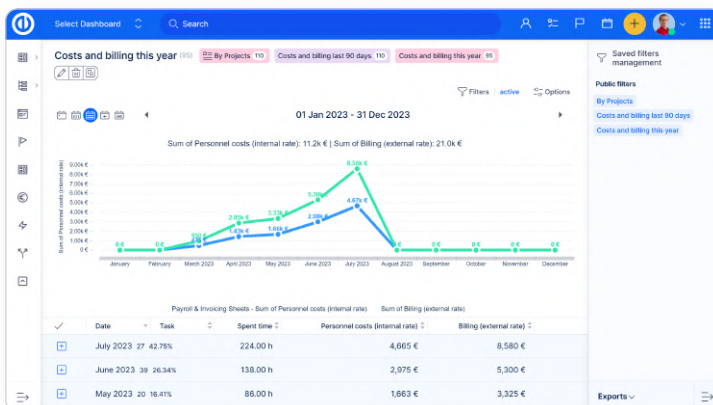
Select Dashboard

Search

Costs and billing this year (95) By Projects 110 Costs and billing last 90 days 110 Costs and billing this year 95

Filters active Options

01 Jan 2023 - 31 Dec 2023

Sum of Personnel costs (internal rate): 11.2k € | Sum of Billing (external rate): 21.0k €

Sum of Personnel costs (internal rate)

9.00k €
8.00k €
7.00k €
6.00k €
5.00k €
4.00k €
3.00k €
2.00k €
1.00k €
0 €

0 € 0 € 358 € 2.88k € 3.33k € 5.38k € 8.58k € 0 € 0 € 0 € 0 € 0 €
1.43k € 1.66k € 2.98k € 4.67k €

January February March 2023 April 2023 May 2023 June 2023 July 2023 August 2023 September October November December

Payroll & Invoicing Sheets - Sum of Personnel costs (internal rate) Sum of Billing (external rate)

| | Date | Task | Spent time | Personnel costs (internal rate) | Billing (external rate) |
|---|---|---|---|---|---|
| + | July 2023 27 42.75% | | 224.00 h | 4,665 € | 8,580 € |
| + | June 2023 39 26.34% | | 138.00 h | 2,975 € | 5,380 € |
| + | May 2023 20 16.41% | | 86.00 h | 1,663 € | 3,325 € |

Saved filters management

Public filters
By Projects
Costs and billing last 90 days
Costs and billing this year

Exports